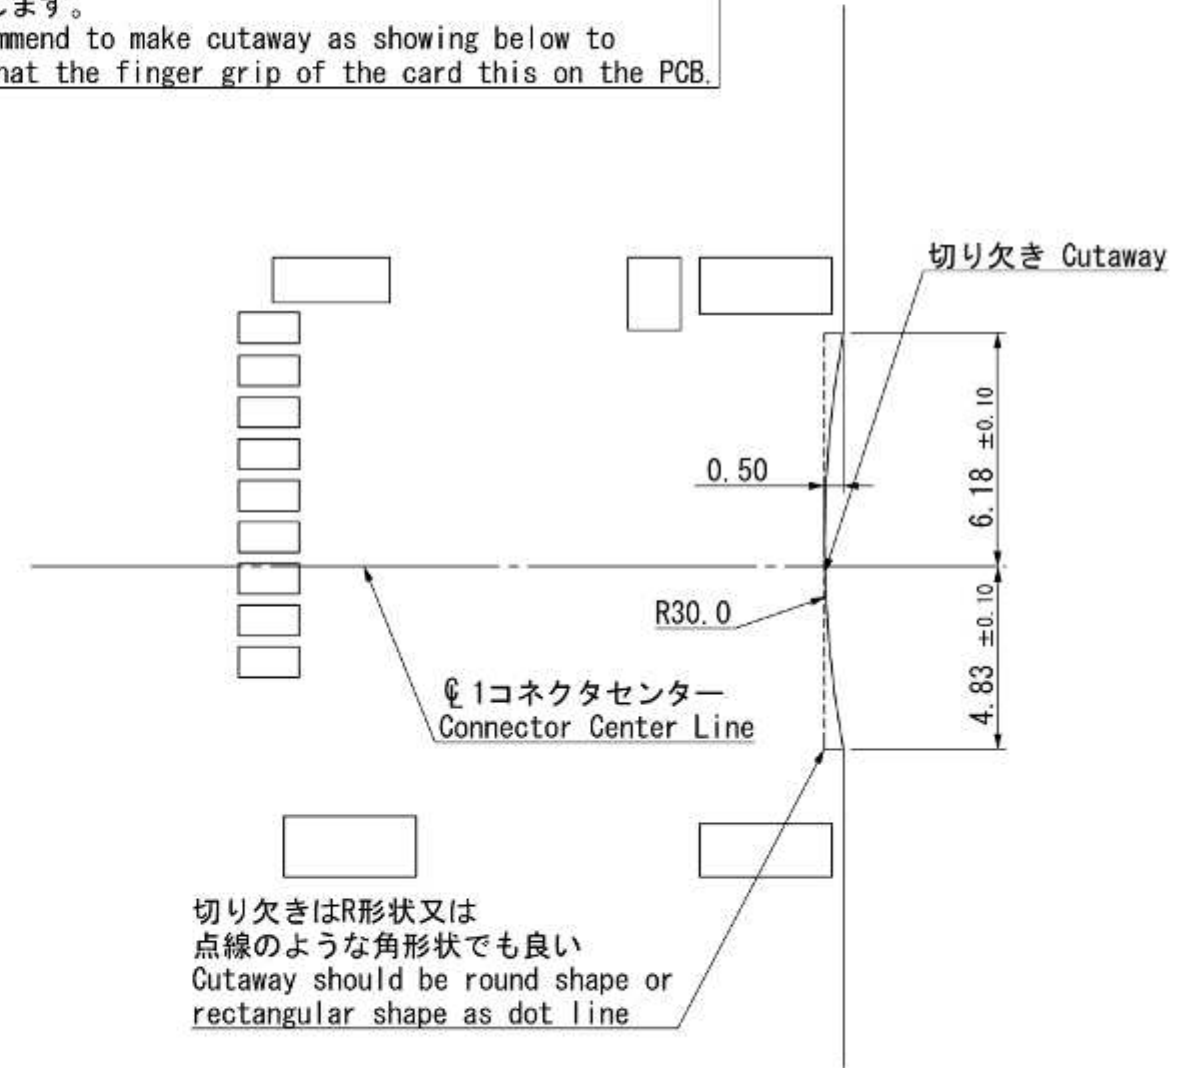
します。
mmend to make cutaway as showing below to
hat the finger grip of the card this on the PCB.

切り欠き Cutaway

0.50

$6.18 \pm 0.10$

R30.0

$4.83 \pm 0.10$

℄ 1コネクタセンター
Connector Center Line

切り欠きはR形状又は
点線のような角形状でも良い
Cutaway should be round shape or
rectangular shape as dot line